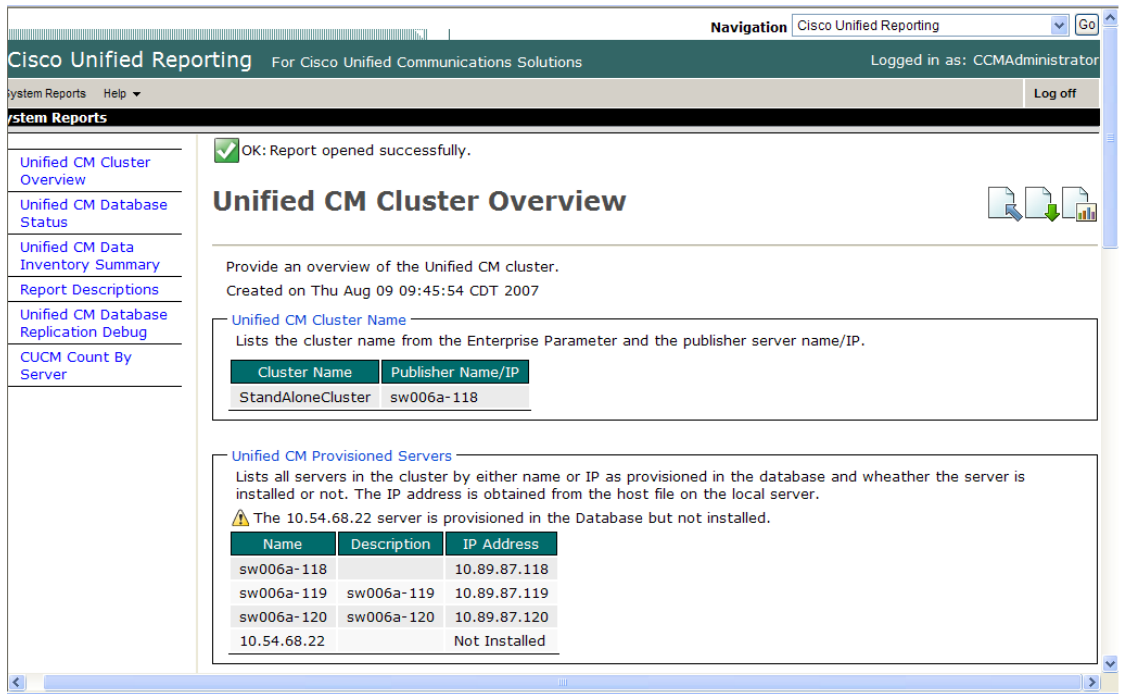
Navigation Cisco Unified Reporting Go

Cisco Unified Reporting For Cisco Unified Communications Solutions

Logged in as: CCMAdministrator

ystem Reports Help ▾

Log off

ystem Reports

Unified CM Cluster Overview

Unified CM Database Status

Unified CM Data Inventory Summary

Report Descriptions

Unified CM Database Replication Debug

CUCM Count By Server

OK: Report opened successfully.

Unified CM Cluster Overview

Provide an overview of the Unified CM cluster.

Created on Thu Aug 09 09:45:54 CDT 2007

Unified CM Cluster Name

Lists the cluster name from the Enterprise Parameter and the publisher server name/IP.

| Cluster Name | Publisher Name/IP |
|---|---|
| StandAloneCluster | sw006a-118 |

Unified CM Provisioned Servers

Lists all servers in the cluster by either name or IP as provisioned in the database and wheather the server is installed or not. The IP address is obtained from the host file on the local server.

The 10.54.68.22 server is provisioned in the Database but not installed.

| Name | Description | IP Address |
|---|---|---|
| sw006a-118 | | 10.89.87.118 |
| sw006a-119 | sw006a-119 | 10.89.87.119 |
| sw006a-120 | sw006a-120 | 10.89.87.120 |
| 10.54.68.22 | | Not Installed |